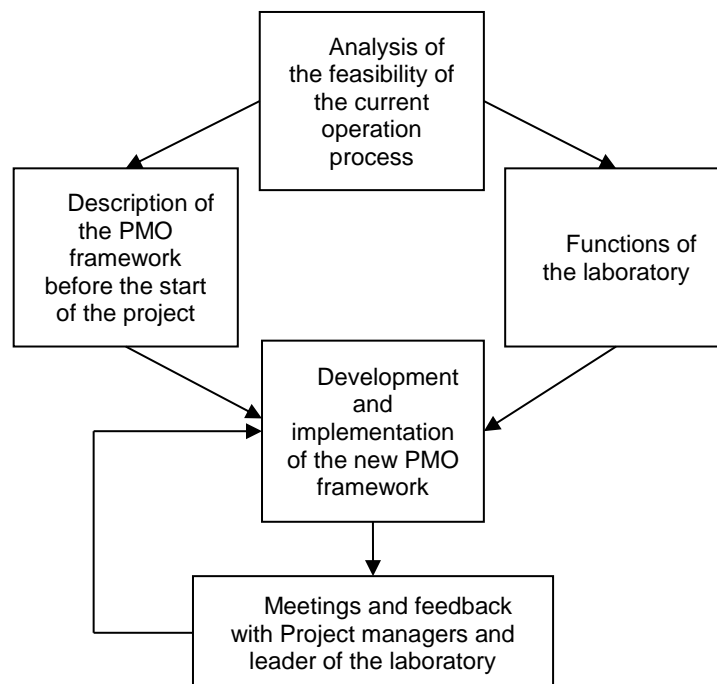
Analysis of the feasibility of the current operation process

Description of the PMO framework before the start of the project

Functions of the laboratory

Development and implementation of the new PMO framework

Meetings and feedback with Project managers and leader of the laboratory